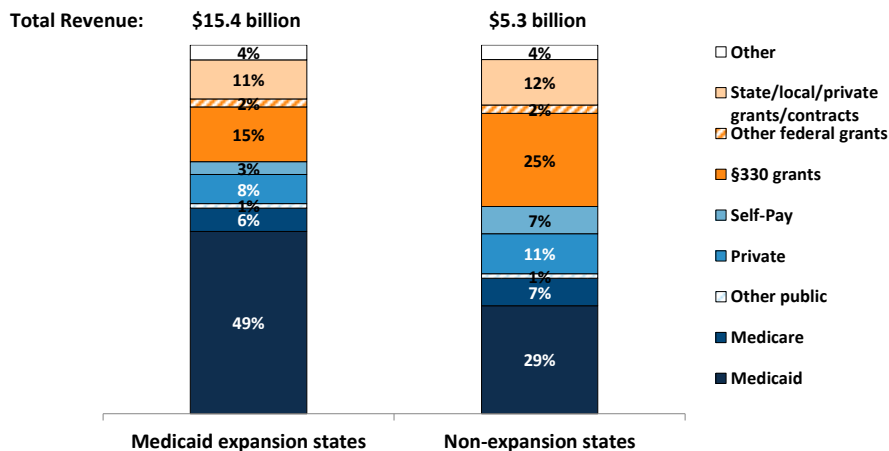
Total Revenue: $15.4 billion $5.3 billion

4%
11%
2%
15%
3%
8%
1%
6%
49%

4%
12%
2%
25%
7%
11%
1%
7%
29%

Other
State/local/private grants/contracts
Other federal grants
§330 grants
Self-Pay
Private
Other public
Medicare
Medicaid

Medicaid expansion states
Non-expansion states